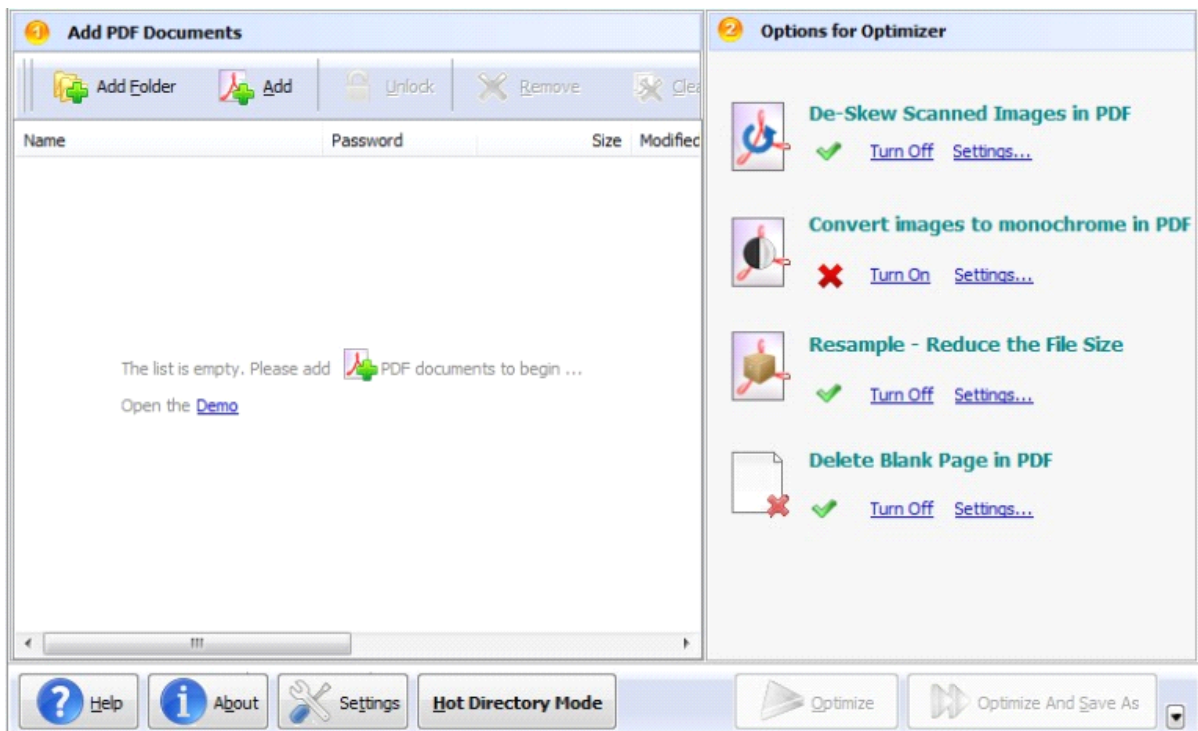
1 Add PDF Documents

Add Folder Add Unlock Remove Clea

| Name | Password | Size | Modifiec |
|---|---|---|---|

The list is empty. Please add PDF documents to begin ...

Open the Demo

2 Options for Optimizer

De-Skew Scanned Images in PDF

Turn Off Settings...

Convert images to monochrome in PDF

Turn On Settings...

Resample - Reduce the File Size

Turn Off Settings...

Delete Blank Page in PDF

Turn Off Settings...

Help About Settings Hot Directory Mode Optimize Optimize And Save As